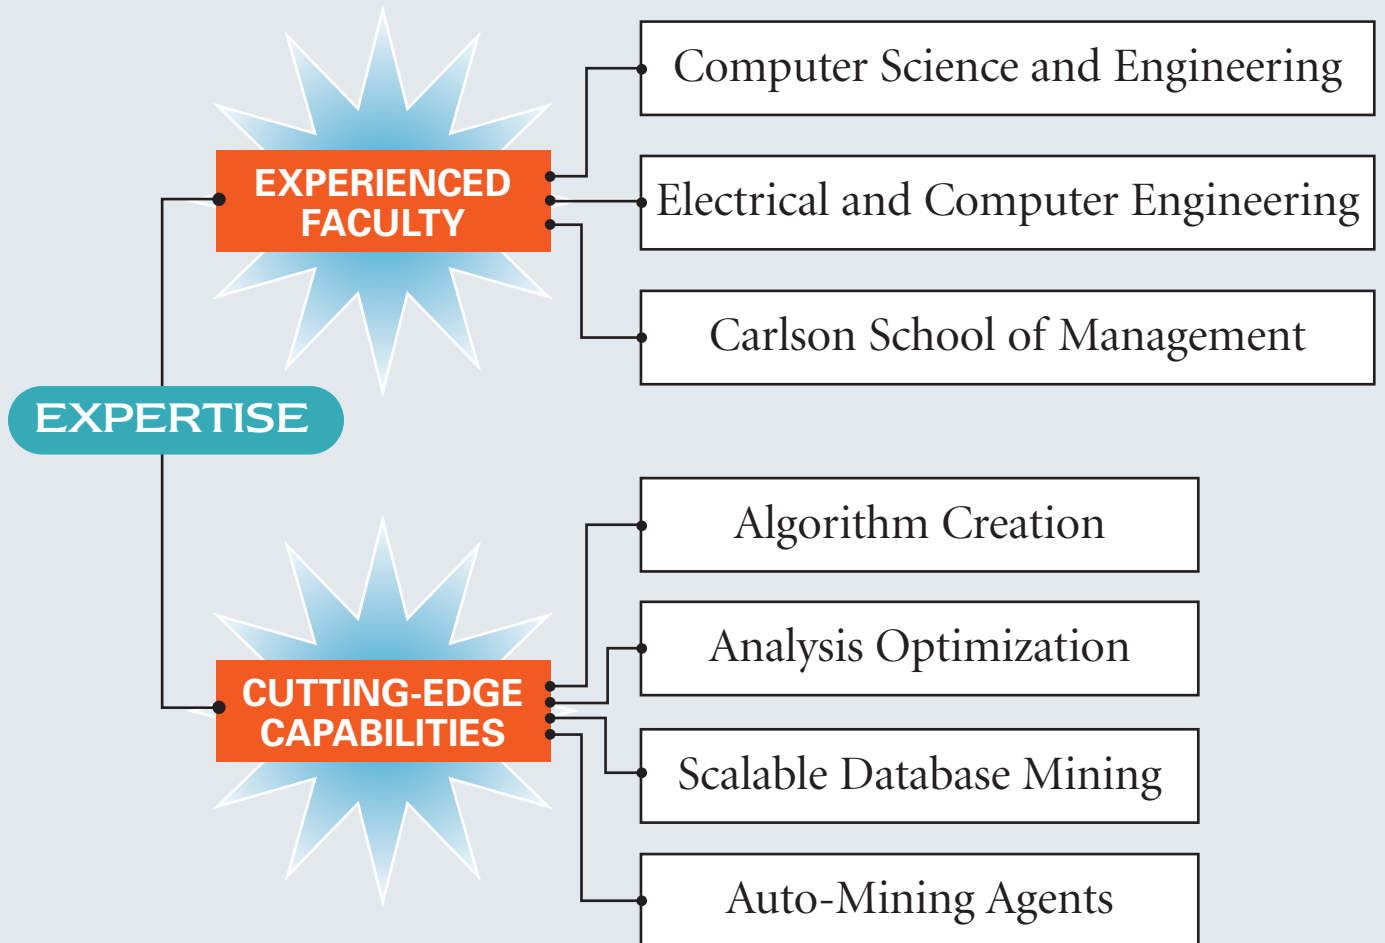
EXPERTISE

EXPERIENCED FACULTY

Computer Science and Engineering

Electrical and Computer Engineering

Carlson School of Management

CUTTING-EDGE CAPABILITIES

Algorithm Creation

Analysis Optimization

Scalable Database Mining

Auto-Mining Agents